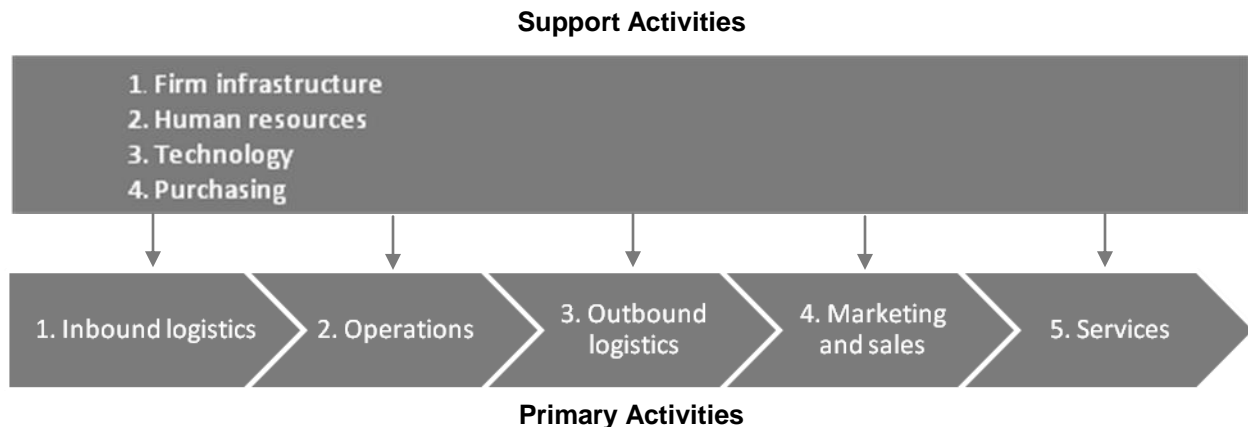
Support Activities

1. Firm infrastructure
2. Human resources
3. Technology
4. Purchasing

1. Inbound logistics

2. Operations

3. Outbound logistics

4. Marketing and sales

5. Services

Primary Activities